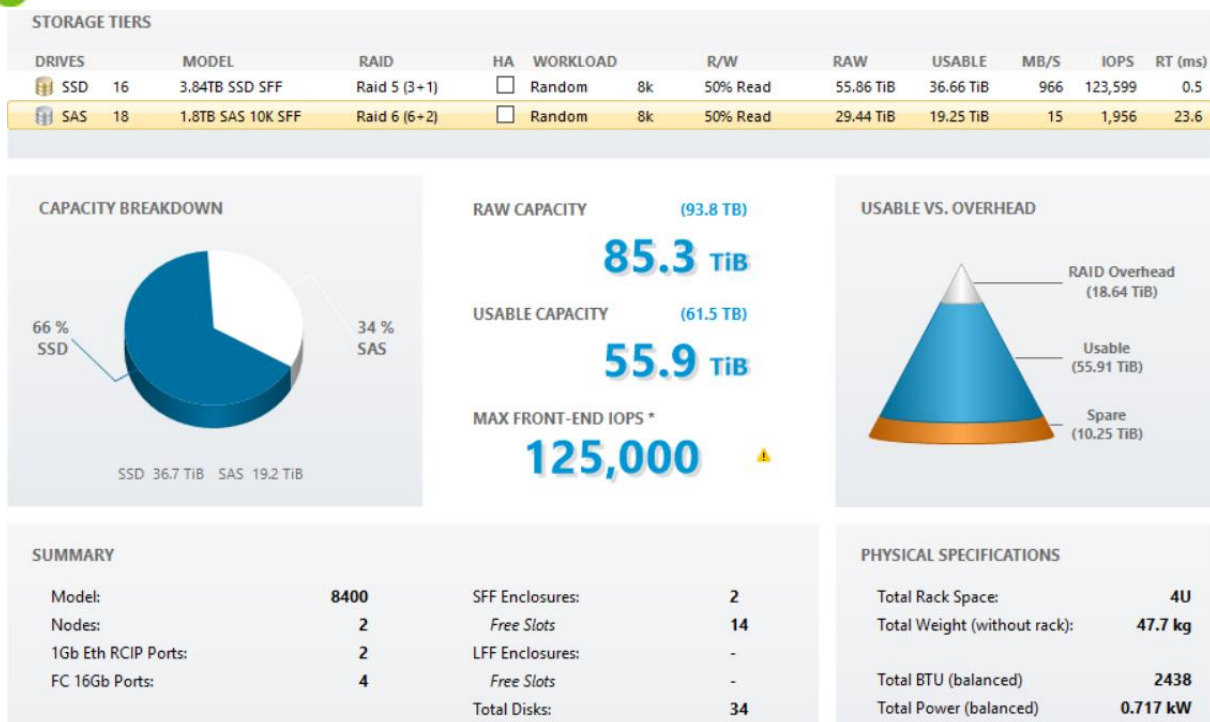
STORAGE TIERS

| DRIVES | | MODEL | RAID | HA | WORKLOAD | | R/W | RAW | USABLE | MB/S | IOPS | RT (ms) |
|---|---|---|---|---|---|---|---|---|---|---|---|---|
| SSD | 16 | 3.84TB SSD SFF | Raid 5 (3+1) | ☐ | Random | 8k | 50% Read | 55.86 TiB | 36.66 TiB | 966 | 123,599 | 0.5 |
| SAS | 18 | 1.8TB SAS 10K SFF | Raid 6 (6+2) | ☐ | Random | 8k | 50% Read | 29.44 TiB | 19.25 TiB | 15 | 1,956 | 23.6 |

CAPACITY BREAKDOWN

66 % SSD

34 % SAS

SSD 36.7 TiB SAS 19.2 TiB

RAW CAPACITY (93.8 TB)

85.3 TiB

USABLE CAPACITY (61.5 TB)

55.9 TiB

MAX FRONT-END IOPS *

125,000

USABLE VS. OVERHEAD

RAID Overhead (18.64 TiB)

Usable (55.91 TiB)

Spare (10.25 TiB)

SUMMARY

| | |
|---|---|
| Model: | 8400 |
| Nodes: | 2 |
| 1Gb Eth RCIP Ports: | 2 |
| FC 16Gb Ports: | 4 |

| | |
|---|---|
| SFF Enclosures: | 2 |
| Free Slots | 14 |
| LFF Enclosures: | - |
| Free Slots | - |
| Total Disks: | 34 |

PHYSICAL SPECIFICATIONS

| | |
|---|---|
| Total Rack Space: | 4U |
| Total Weight (without rack): | 47.7 kg |
| Total BTU (balanced) | 2438 |
| Total Power (balanced) | 0.717 kW |